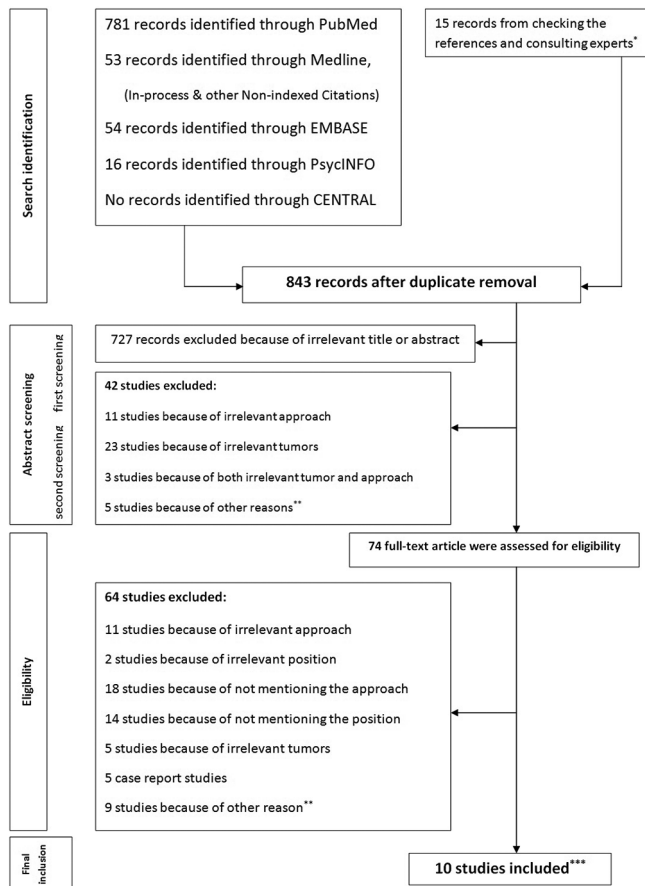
Search identification

781 records identified through PubMed

53 records identified through Medline,

(In-process & other Non-indexed Citations)

54 records identified through EMBASE

16 records identified through PsycINFO

No records identified through CENTRAL

15 records from checking the references and consulting experts$^{*}$

843 records after duplicate removal

Abstract screening

first screening

second screening

727 records excluded because of irrelevant title or abstract

42 studies excluded:

11 studies because of irrelevant approach

23 studies because of irrelevant tumors

3 studies because of both irrelevant tumor and approach

5 studies because of other reasons$^{**}$

Eligibility

74 full-text article were assessed for eligibility

64 studies excluded:

11 studies because of irrelevant approach

2 studies because of irrelevant position

18 studies because of not mentioning the approach

14 studies because of not mentioning the position

5 studies because of irrelevant tumors

5 case report studies

9 studies because of other reason$^{**}$

Final inclusion

10 studies included$^{***}$